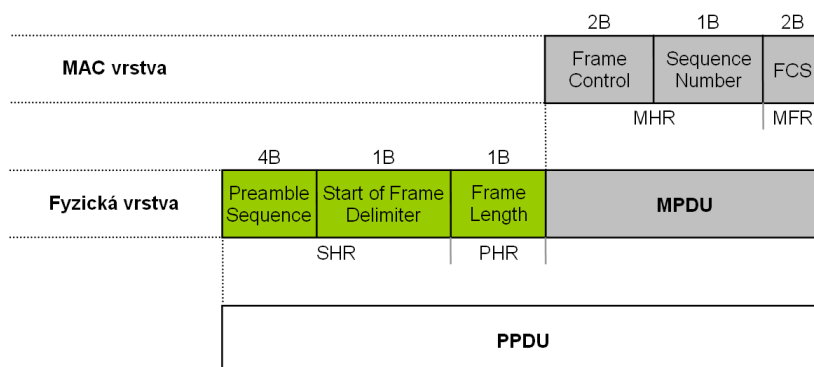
2B 1B 2B

MAC vrstva

| Frame Control | Sequence Number | FCS |
|---|---|---|

MHR MFR

4B 1B 1B

Fyzická vrstva

| Preamble Sequence | Start of Frame Delimiter | Frame Length | MPDU |
|---|---|---|---|

SHR PHR

PPDU